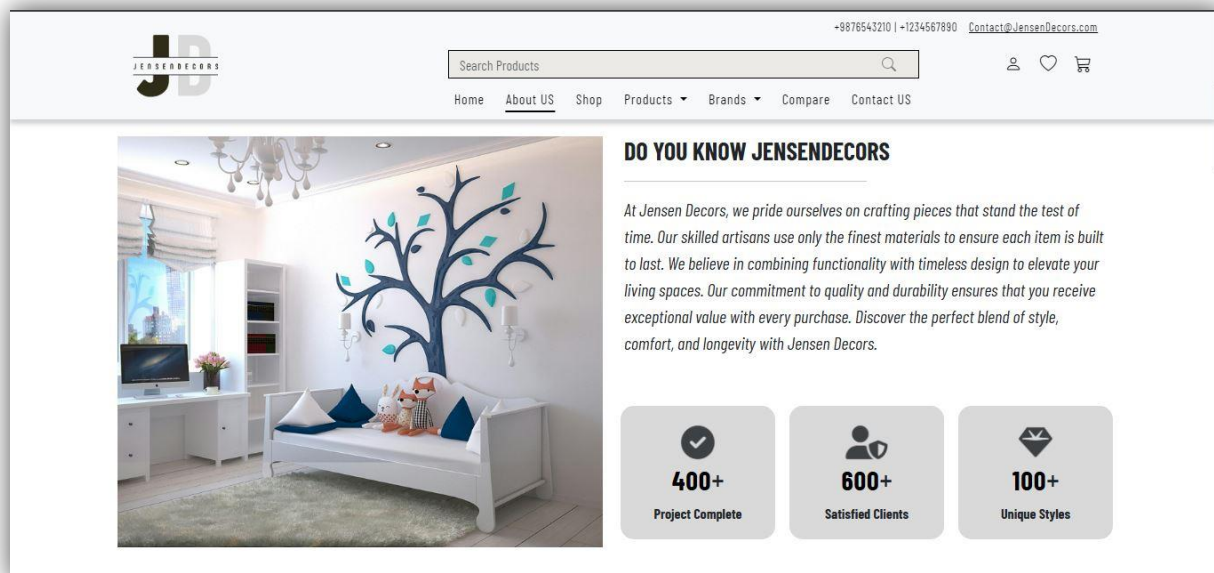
+9876543210 | +1234567890 Contact@JensenDecors.com

JD
JENSENDECORS

Search Products

Home About US Shop Products Brands Compare Contact US

DO YOU KNOW JENSENDECORS

At Jensen Decors, we pride ourselves on crafting pieces that stand the test of time. Our skilled artisans use only the finest materials to ensure each item is built to last. We believe in combining functionality with timeless design to elevate your living spaces. Our commitment to quality and durability ensures that you receive exceptional value with every purchase. Discover the perfect blend of style, comfort, and longevity with Jensen Decors.

400+
Project Complete

600+
Satisfied Clients

100+
Unique Styles